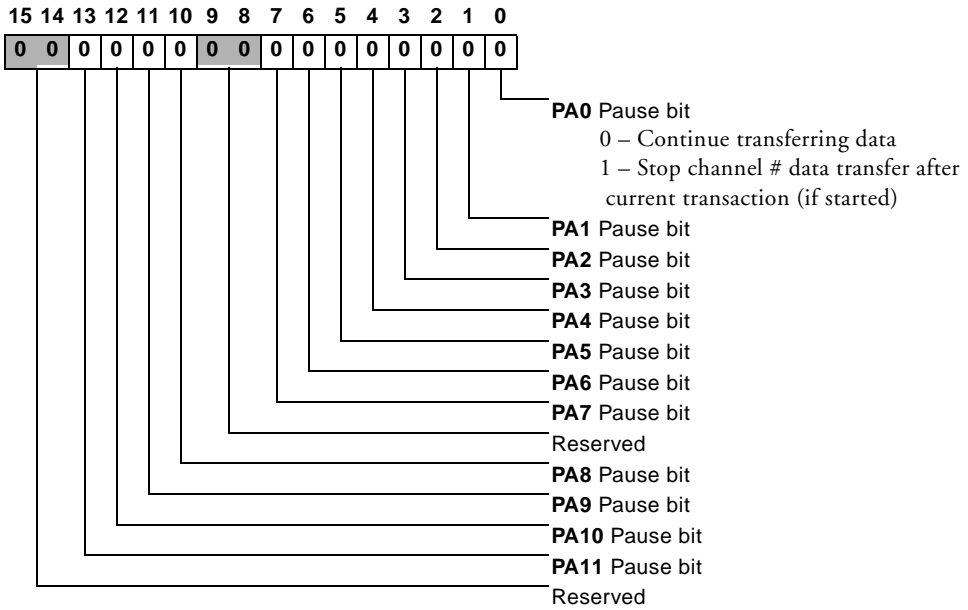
| 15 | 14 | 13 | 12 | 11 | 10 | 9 | 8 | 7 | 6 | 5 | 4 | 3 | 2 | 1 | 0 |
|---|---|---|---|---|---|---|---|---|---|---|---|---|---|---|---|
| 0 | 0 | 0 | 0 | 0 | 0 | 0 | 0 | 0 | 0 | 0 | 0 | 0 | 0 | 0 | 0 |

**PA0** Pause bit
0 – Continue transferring data
1 – Stop channel # data transfer after current transaction (if started)

**PA1** Pause bit

**PA2** Pause bit

**PA3** Pause bit

**PA4** Pause bit

**PA5** Pause bit

**PA6** Pause bit

**PA7** Pause bit

Reserved

**PA8** Pause bit

**PA9** Pause bit

**PA10** Pause bit

**PA11** Pause bit

Reserved